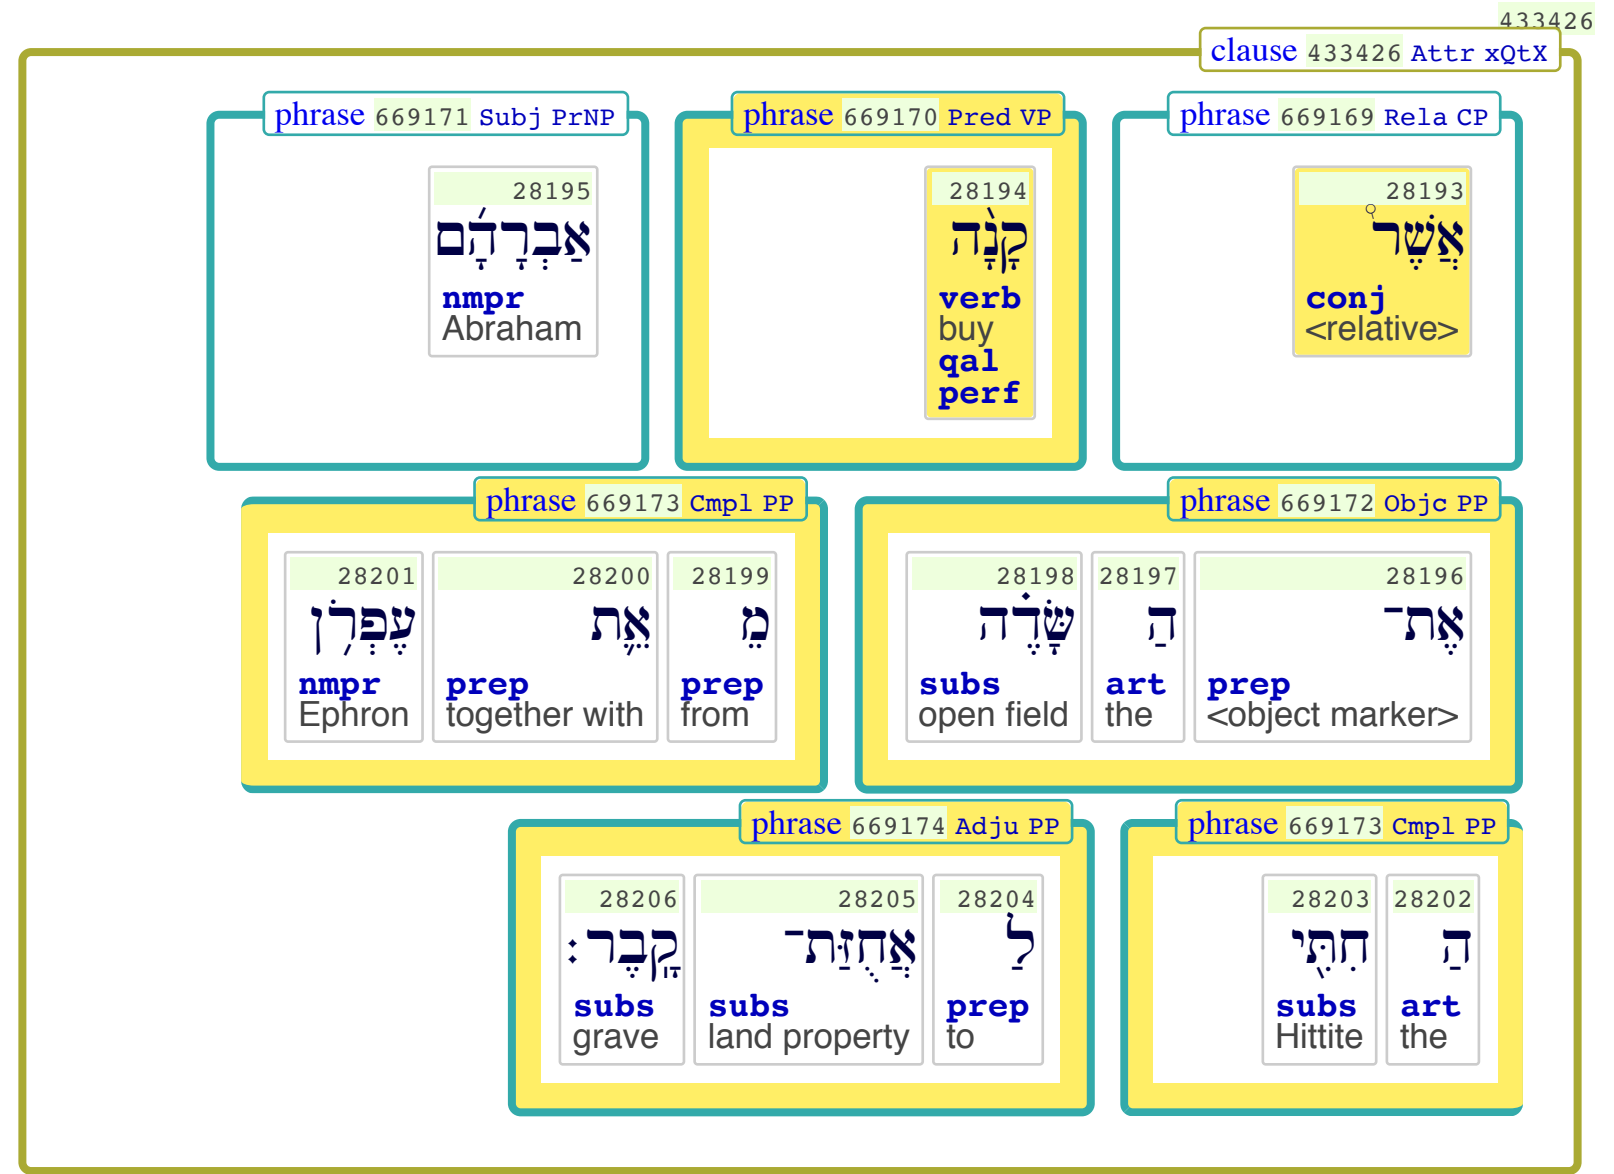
433426
clause 433426 Attr xQtX

phrase 669171 Subj PrNP
28195
אַבְרָהָם
nmpr
Abraham

phrase 669170 Pred VP
28194
קָנָה
verb
buy
qal
perf

phrase 669169 Rela CP
28193
אֲשֶׁר
conj
<relative>

phrase 669173 Cmpl PP
28201
עֶפְרֹן
nmpr
Ephron
28200
אֵת
prep
together with
28199
מֵ
prep
from

phrase 669172 Objc PP
28198
שָּׂדֶה
subs
open field
28197
הַ
art
the
28196
אֶת־
prep
<object marker>

phrase 669174 Adju PP
28206
קָבֶר׃
subs
grave
28205
אֲחֻזַּת־
subs
land property
28204
לַ
prep
to

phrase 669173 Cmpl PP
28203
חִתִּי
subs
Hittite
28202
הַ
art
the